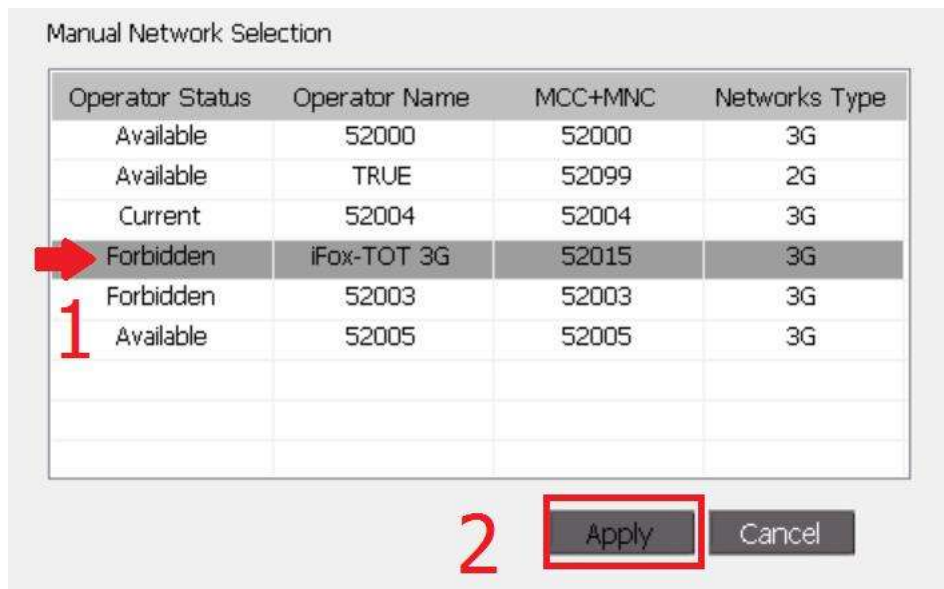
Manual Network Selection

| Operator Status | Operator Name | MCC+MNC | Networks Type |
|---|---|---|---|
| Available | 52000 | 52000 | 3G |
| Available | TRUE | 52099 | 2G |
| Current | 52004 | 52004 | 3G |
| Forbidden | iFox-TOT 3G | 52015 | 3G |
| Forbidden | 52003 | 52003 | 3G |
| Available | 52005 | 52005 | 3G |

1

2

Apply

Cancel